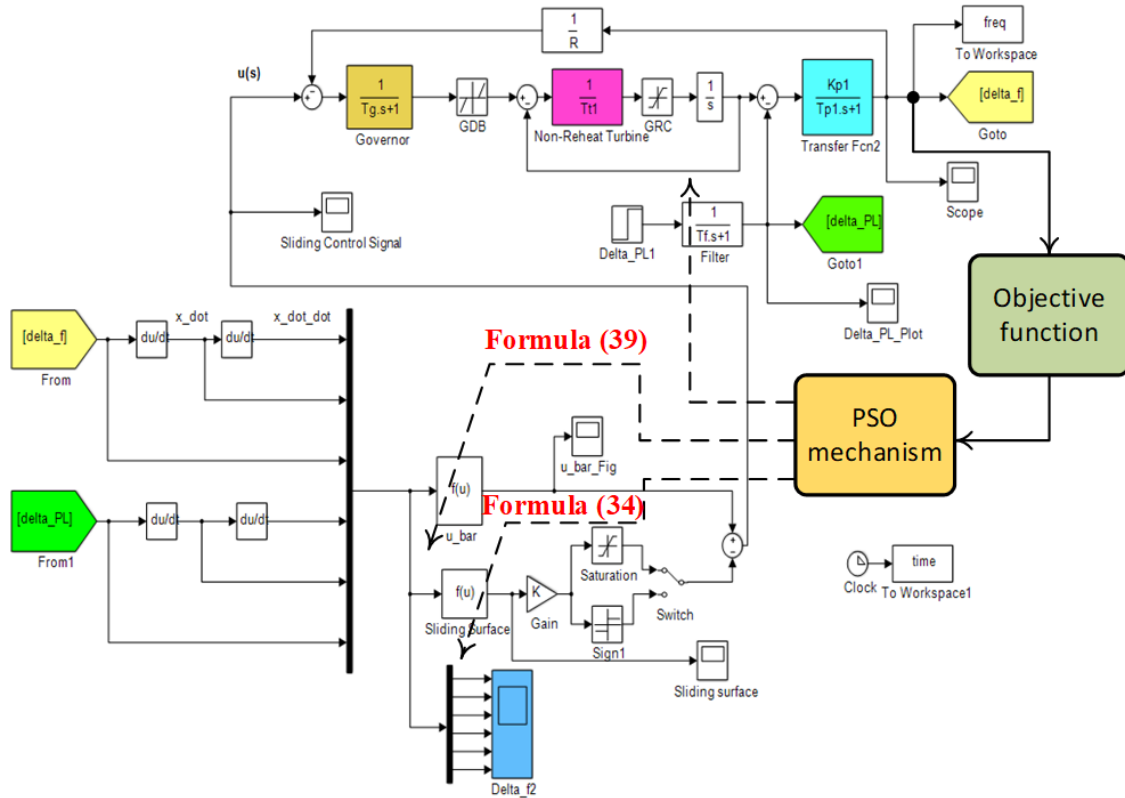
$\frac{1}{R}$

freq
To Workspace

u(s)

$\frac{1}{Tg.s+1}$
Governor

GDB

$\frac{1}{Tt1}$
Non-Reheat Turbine

GRC

$\frac{1}{s}$

$\frac{Kp1}{Tp1.s+1}$
Transfer Fcn2

[delta_f]
Goto

Scope

Sliding Control Signal

Deita_PL1

$\frac{1}{Tf.s+1}$
Filter

[delta_PL]
Goto1

Delta_PL_Plot

Objective function

[delta_f]
From

du/dt

x_dot

du/dt

x_dot_dot

Formula (39)

PSO mechanism

u_bar_Fig

f(u)
u_bar

Formula (34)

[delta_PL]
From1

du/dt

du/dt

Saturation

f(u)
Sliding surface

K
Gain

Switch

Sign1

Clock

time
To Workspace1

Sliding surface

Delta_f2